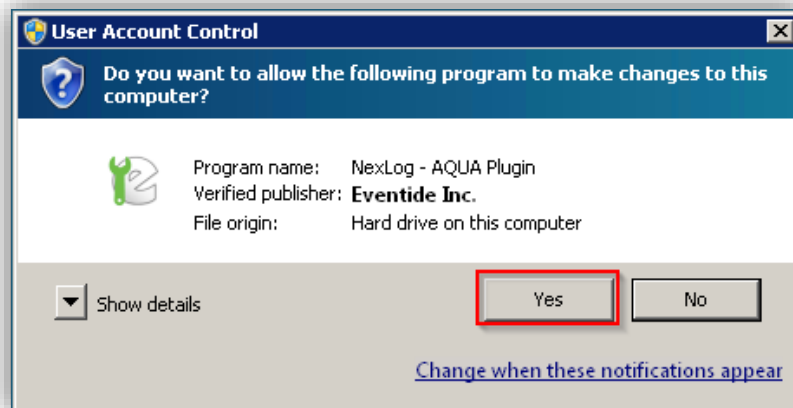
User Account Control

Do you want to allow the following program to make changes to this computer?

| | |
|---|---|
| Program name: | NexLog - AQUA Plugin |
| Verified publisher: | Eventide Inc. |
| File origin: | Hard drive on this computer |

Show details

Yes

No

Change when these notifications appear